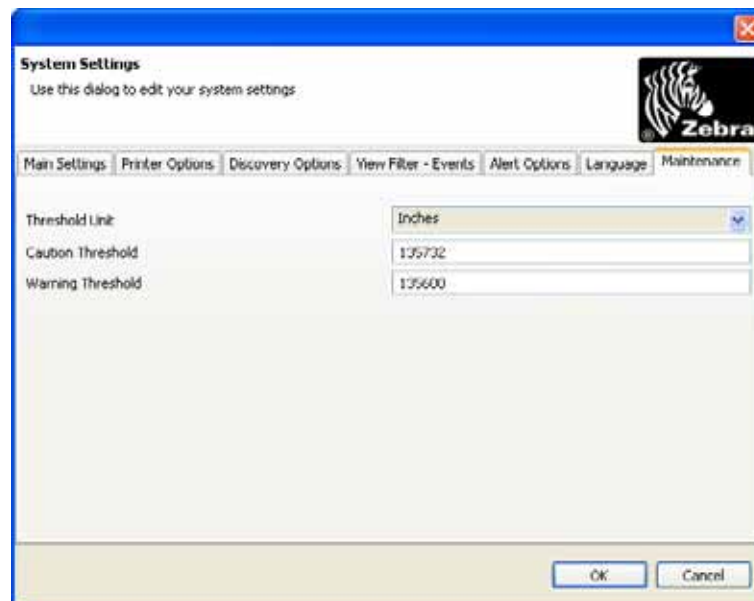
System Settings
Use this dialog to edit your system settings

Zebra

Main Settings | Printer Options | Discovery Options | View Filter - Events | Alert Options | Language | Maintenance

Threshold Unit
Inches

Caution Threshold
135732

Warning Threshold
135600

OK
Cancel